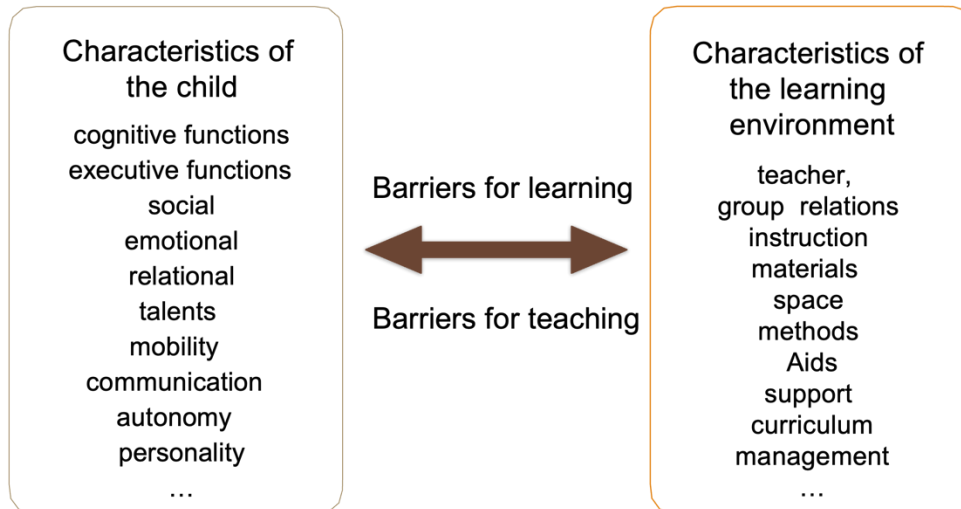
Characteristics of the child

cognitive functions
executive functions
social
emotional
relational
talents
mobility
communication
autonomy
personality
…

Barriers for learning

Barriers for teaching

Characteristics of the learning environment

teacher,
group relations
instruction
materials
space
methods
Aids
support
curriculum
management
…